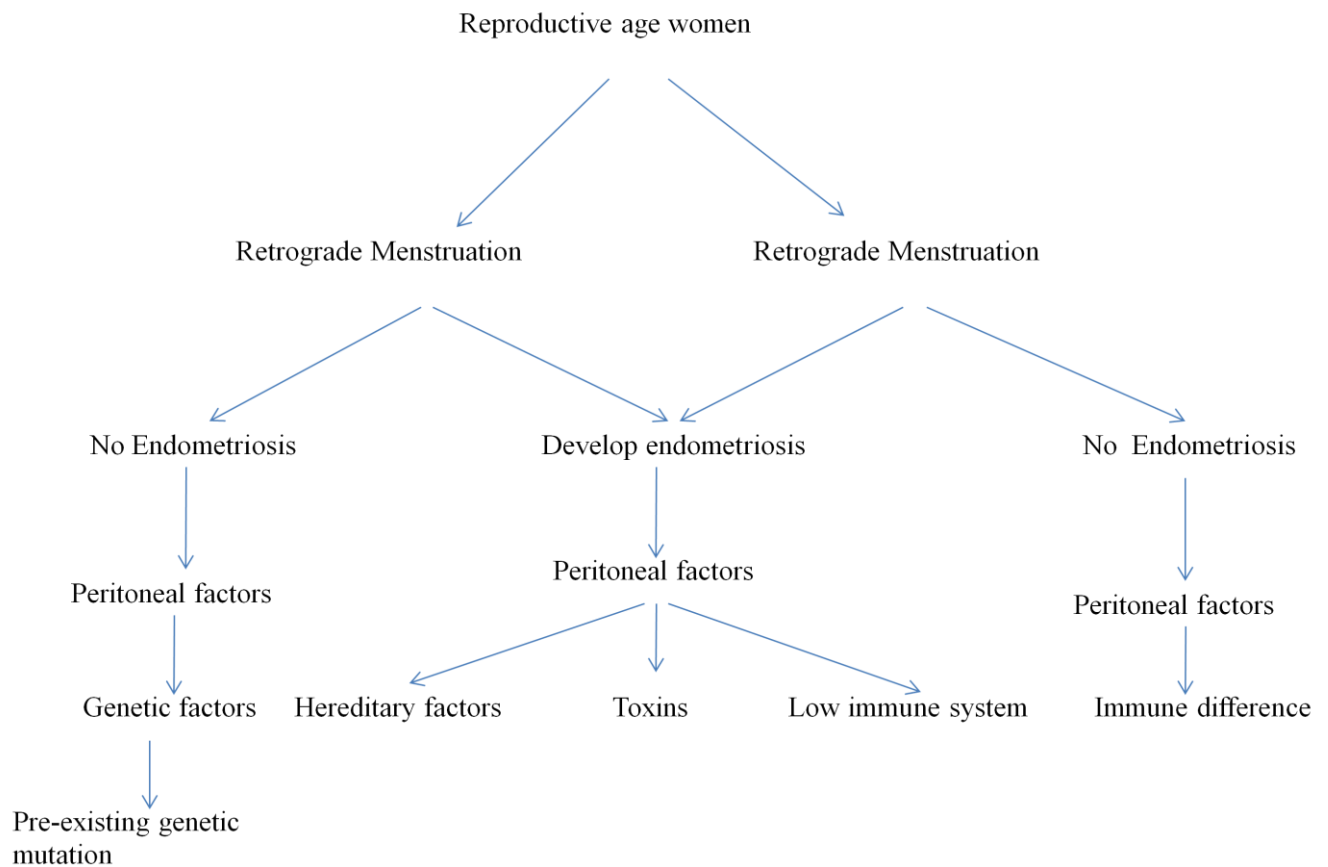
Reproductive age women

Retrograde Menstruation

Retrograde Menstruation

No Endometriosis

Develop endometriosis

No Endometriosis

Peritoneal factors

Peritoneal factors

Peritoneal factors

Genetic factors

Hereditary factors

Toxins

Low immune system

Immune difference

Pre-existing genetic mutation